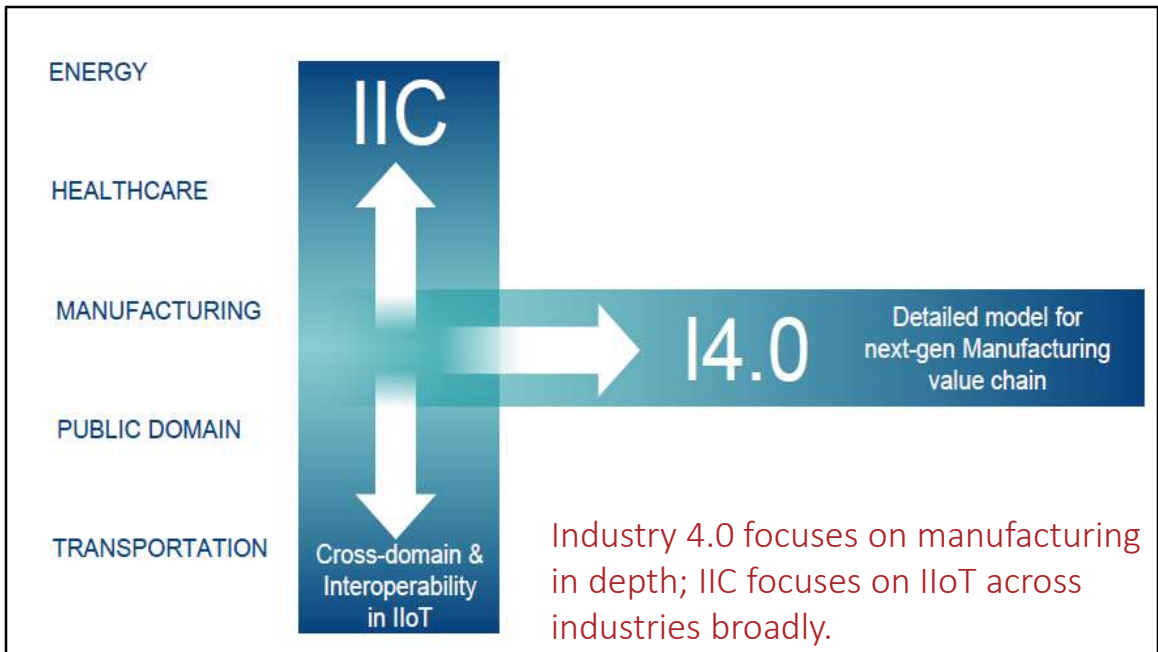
ENERGY

HEALTHCARE

MANUFACTURING

PUBLIC DOMAIN

TRANSPORTATION

IIC

Cross-domain & Interoperability in IIoT

I4.0

Detailed model for next-gen Manufacturing value chain

Industry 4.0 focuses on manufacturing in depth; IIC focuses on IIoT across industries broadly.